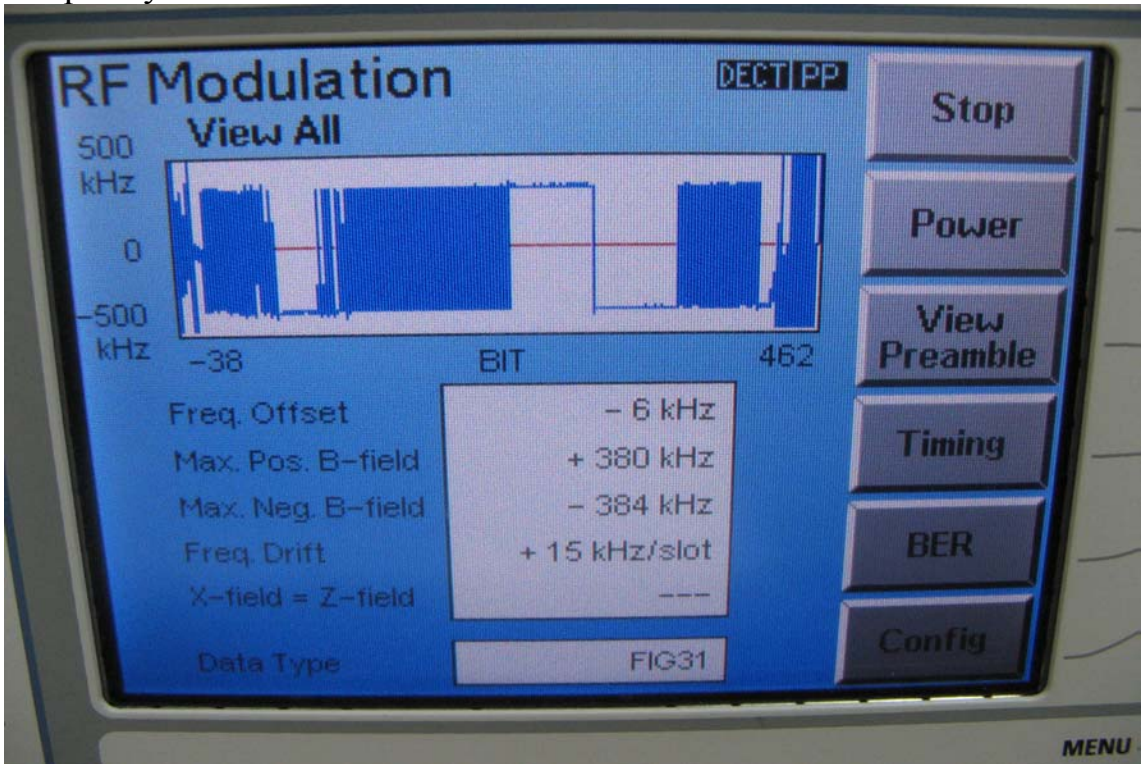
RF Modulation
DECT PP
View All

500 kHz
0
-500 kHz
-38
BIT
462

| | |
|---|---|
| Freq. Offset | – 6 kHz |
| Max. Pos. B-field | + 380 kHz |
| Max. Neg. B-field | – 384 kHz |
| Freq. Drift | + 15 kHz/slot |
| X-field = Z-field | --- |

Data Type
FIG31

Stop
Power
View Preamble
Timing
BER
Config

MENU